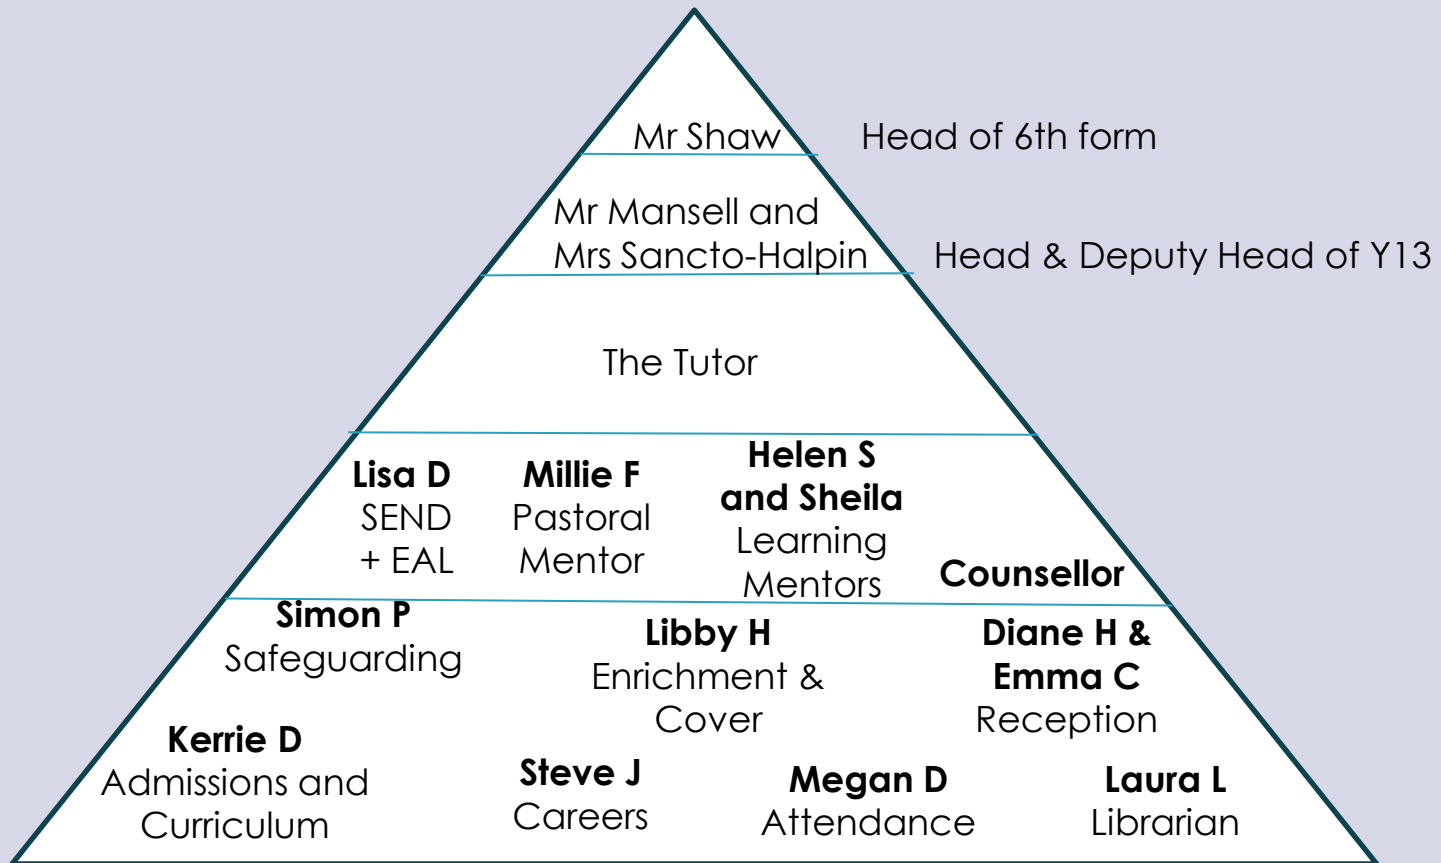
Mr Shaw

Head of 6th form

Mr Mansell and Mrs Sancto-Halpin

Head & Deputy Head of Y13

The Tutor

**Lisa D** SEND + EAL

**Millie F** Pastoral Mentor

**Helen S and Sheila** Learning Mentors

**Counsellor**

**Simon P** Safeguarding

**Libby H** Enrichment & Cover

**Diane H & Emma C** Reception

**Kerrie D** Admissions and Curriculum

**Steve J** Careers

**Megan D** Attendance

**Laura L** Librarian